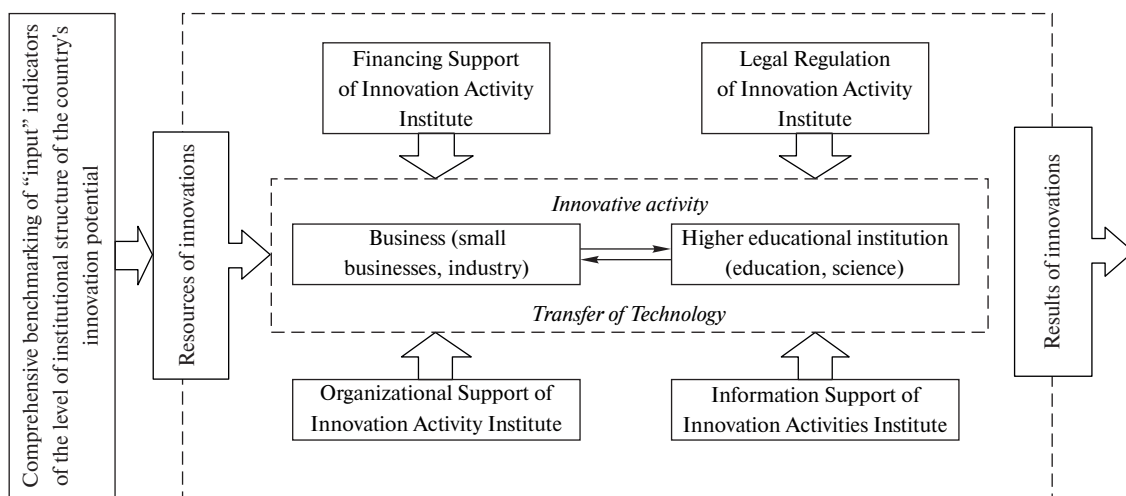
Comprehensive benchmarking of "input" indicators of the level of institutional structure of the country's innovation potential

Resources of innovations

Financing Support of Innovation Activity Institute

Legal Regulation of Innovation Activity Institute

Innovative activity

Business (small businesses, industry)

Higher educational institution (education, science)

Transfer of Technology

Organizational Support of Innovation Activity Institute

Information Support of Innovation Activities Institute

Results of innovations